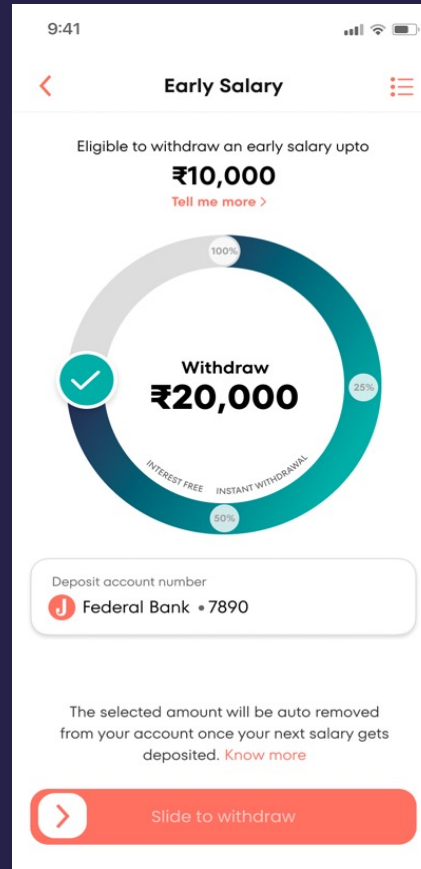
9:41

Early Salary

Eligible to withdraw an early salary upto

₹10,000

Tell me more >

100%

25%

50%

Withdraw

₹20,000

INTEREST FREE

INSTANT WITHDRAWAL

Deposit account number

J Federal Bank • 7890

The selected amount will be auto removed from your account once your next salary gets deposited. Know more

Slide to withdraw